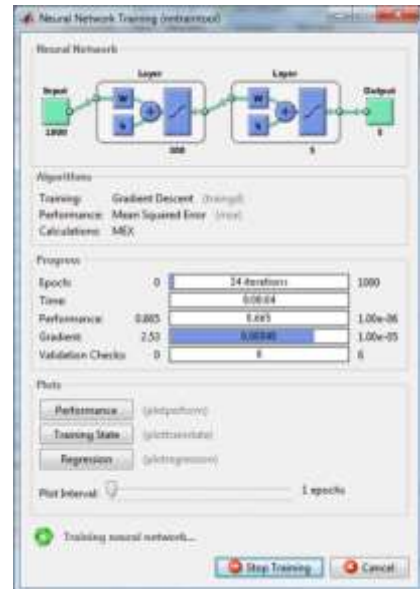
Neural Network Training (nntraintool)

Neural Network

Layer

Layer

Input

Output

W

b

W

b

1000

100

5

5

Algorithms

Training: Gradient Descent (traingd)
Performance: Mean Squared Error (mse)
Calculations: MEX

Progress

| | | | |
|---|---|---|---|
| Epoch: | 0 | 24 iterations | 1000 |
| Time: | | 0:00:04 | |
| Performance: | 0.805 | 0.695 | 1.00e-06 |
| Gradient: | 2.50 | 0.00340 | 1.00e-05 |
| Validation Checks: | 0 | 0 | 6 |

Plots

Performance (plotperform)

Training State (plottrainstate)

Regression (plotregression)

Plot Interval: 1 epochs

Training neural network...

Stop Training

Cancel